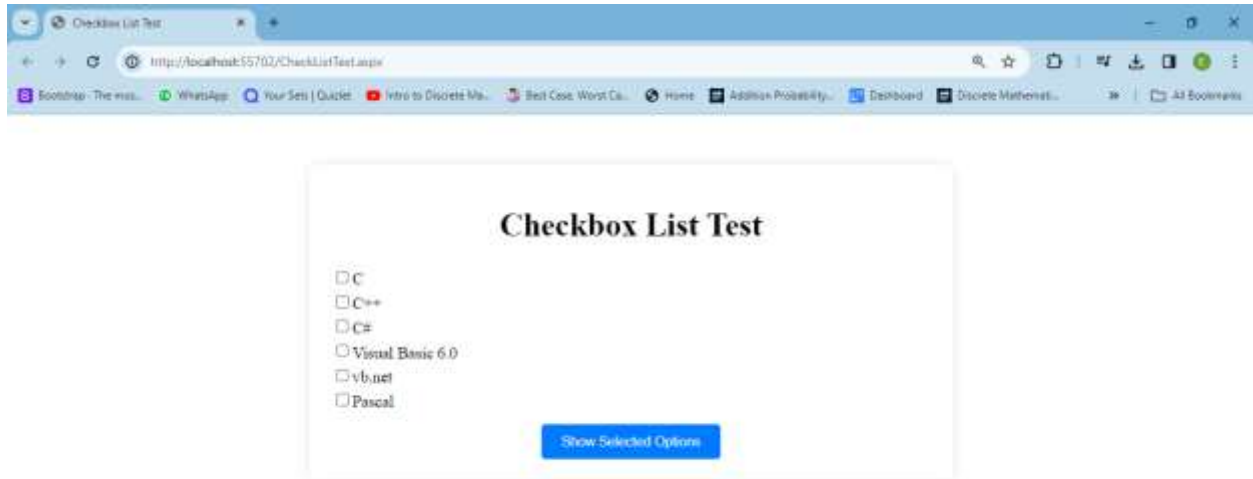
Checkbox List Test
http://localhost:55702/CheckListTest.aspx
Bootstrap - The mos... WhatsApp Your Sets | Quizlet Intro to Discrete Ma... Best Case, Worst Ca... Home Addition Probability... Dashboard Discrete Mathemat... All Bookmarks

Checkbox List Test

C
C++
C#
Visual Basic 6.0
vb.net
Pascal

Show Selected Options